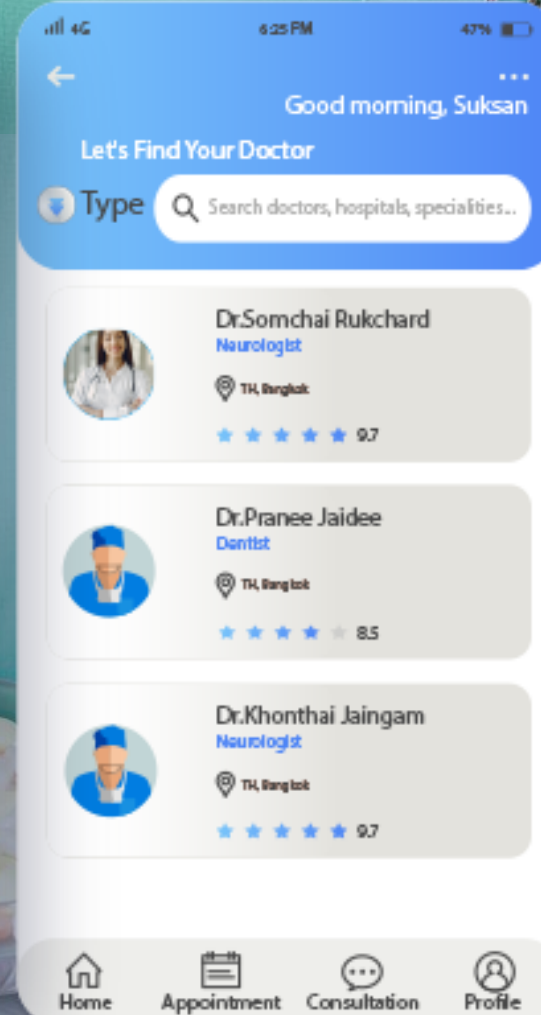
4G 6:25 PM 47%

Good morning, Suksan

Let's Find Your Doctor

Type

Search doctors, hospitals, specialities...

Dr.Somchai Rukchard
Neurologist
TH, Bangkok
9.7

Dr.Pranee Jaidee
Dentist
TH, Bangkok
8.5

Dr.Khonthai Jaingam
Neurologist
TH, Bangkok
9.7

Home Appointment Consultation Profile